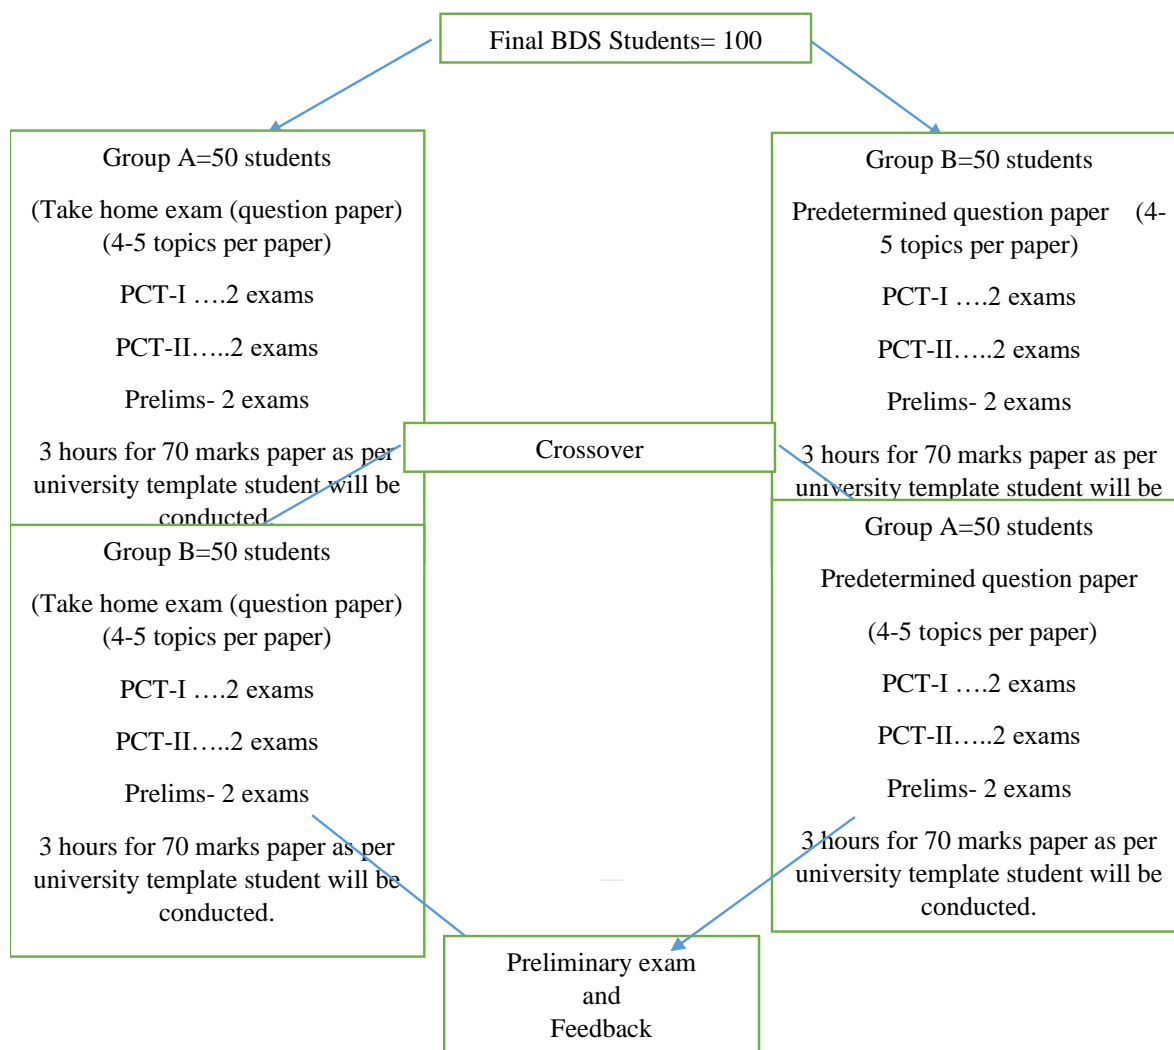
Final BDS Students= 100

Group A=50 students

(Take home exam (question paper) (4-5 topics per paper)

PCT-I ….2 exams

PCT-II…..2 exams

Prelims- 2 exams

3 hours for 70 marks paper as per university template student will be conducted.

Group B=50 students

Predetermined question paper (4-5 topics per paper)

PCT-I ….2 exams

PCT-II…..2 exams

Prelims- 2 exams

3 hours for 70 marks paper as per university template student will be

Crossover

Group B=50 students

(Take home exam (question paper) (4-5 topics per paper)

PCT-I ….2 exams

PCT-II…..2 exams

Prelims- 2 exams

3 hours for 70 marks paper as per university template student will be conducted.

Group A=50 students

Predetermined question paper

(4-5 topics per paper)

PCT-I ….2 exams

PCT-II…..2 exams

Prelims- 2 exams

3 hours for 70 marks paper as per university template student will be conducted.

Preliminary exam and Feedback